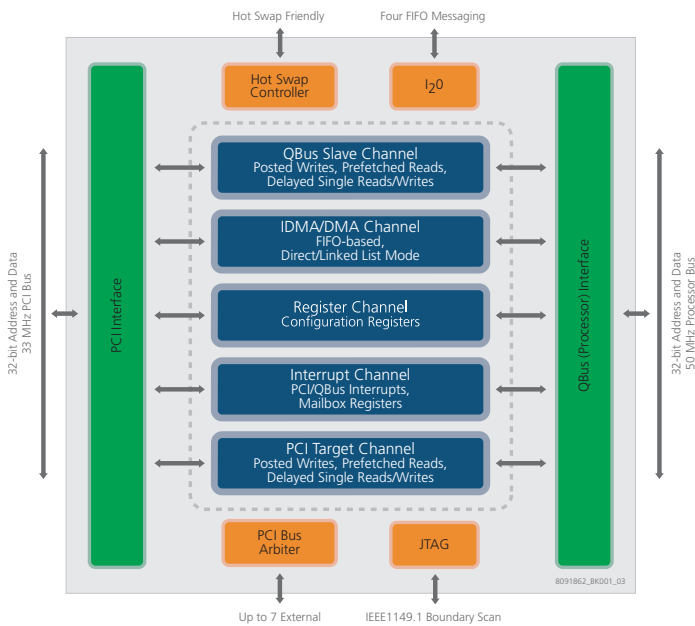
Hot Swap Friendly

Four FIFO Messaging

Hot Swap Controller

$I_2O$

32-bit Address and Data
33 MHz PCI Bus

PCI Interface

QBus Slave Channel
Posted Writes, Prefetched Reads, Delayed Single Reads/Writes

IDMA/DMA Channel
FIFO-based, Direct/Linked List Mode

Register Channel
Configuration Registers

Interrupt Channel
PCI/QBus Interrupts, Mailbox Registers

PCI Target Channel
Posted Writes, Prefetched Reads, Delayed Single Reads/Writes

QBus (Processor) Interface

32-bit Address and Data
50 MHz Processor Bus

PCI Bus Arbiter

JTAG

8091862_BK001_03

Up to 7 External

IEEE1149.1 Boundary Scan